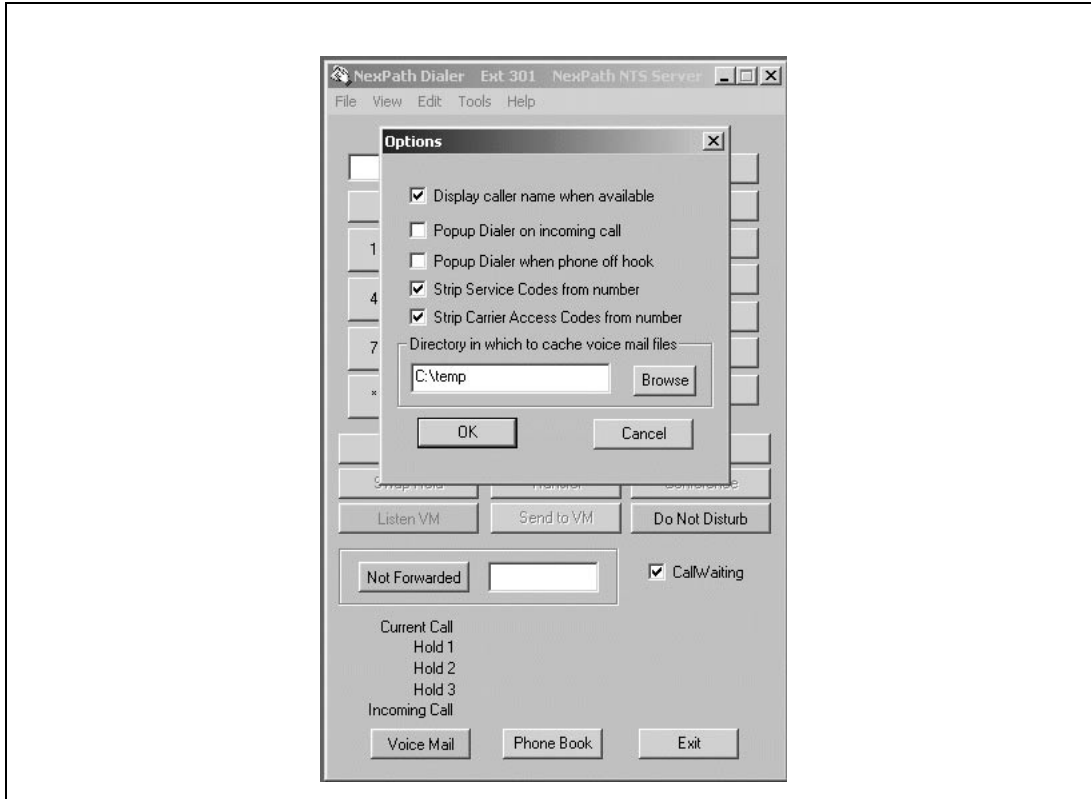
NexPath Dialer Ext 301 NexPath NTS Server

File View Edit Tools Help

Options

☑ Display caller name when available

☐ Popup Dialer on incoming call

☐ Popup Dialer when phone off hook

☑ Strip Service Codes from number

☑ Strip Carrier Access Codes from number

Directory in which to cache voice mail files

C:\temp

Browse

OK

Cancel

1

4

7

*

Swap Hold

Transfer

Conference

Listen VM

Send to VM

Do Not Disturb

Not Forwarded

☑ CallWaiting

Current Call
Hold 1
Hold 2
Hold 3
Incoming Call

Voice Mail

Phone Book

Exit